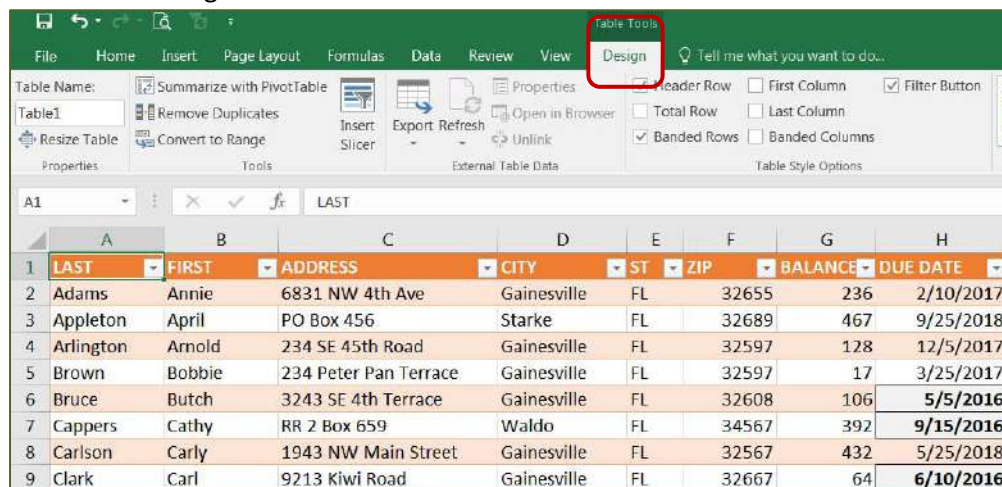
Table Tools

File Home Insert Page Layout Formulas Data Review View Design Tell me what you want to do...

Table Name:
Table1
Resize Table
Properties

Summarize with PivotTable
Remove Duplicates
Convert to Range
Tools

Insert Slicer

Export Refresh
Properties
Open in Browser
Unlink
External Table Data

Header Row
Total Row
Banded Rows
First Column
Last Column
Banded Columns
Filter Button
Table Style Options

A1 LAST

| | A | B | C | D | E | F | G | H |
|---|---|---|---|---|---|---|---|---|
| 1 | LAST | FIRST | ADDRESS | CITY | ST | ZIP | BALANCE | DUE DATE |
| 2 | Adams | Annie | 6831 NW 4th Ave | Gainesville | FL | 32655 | 236 | 2/10/2017 |
| 3 | Appleton | April | PO Box 456 | Starke | FL | 32689 | 467 | 9/25/2018 |
| 4 | Arlington | Arnold | 234 SE 45th Road | Gainesville | FL | 32597 | 128 | 12/5/2017 |
| 5 | Brown | Bobbie | 234 Peter Pan Terrace | Gainesville | FL | 32597 | 17 | 3/25/2017 |
| 6 | Bruce | Butch | 3243 SE 4th Terrace | Gainesville | FL | 32608 | 106 | 5/5/2016 |
| 7 | Cappers | Cathy | RR 2 Box 659 | Waldo | FL | 34567 | 392 | 9/15/2016 |
| 8 | Carlson | Carly | 1943 NW Main Street | Gainesville | FL | 32567 | 432 | 5/25/2018 |
| 9 | Clark | Carl | 9213 Kiwi Road | Gainesville | FL | 32667 | 64 | 6/10/2016 |